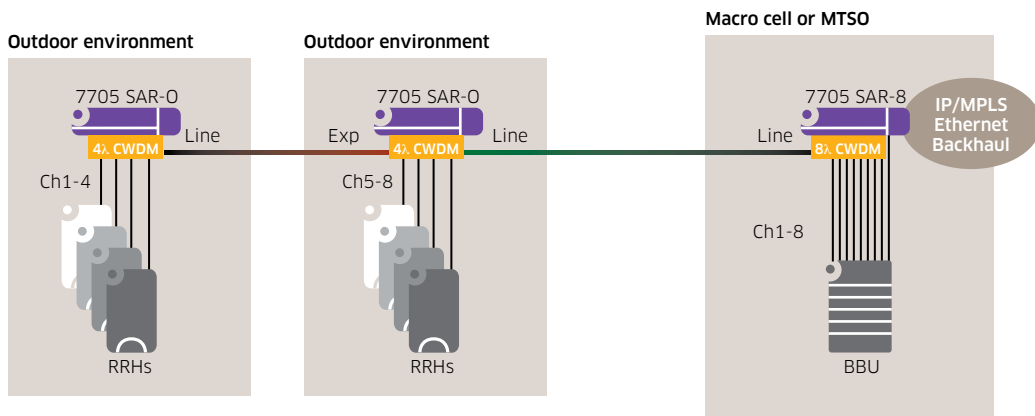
Outdoor environment

7705 SAR-O

4λ CWDM

Line

Ch1-4

RRHs

Outdoor environment

7705 SAR-O

Exp

4λ CWDM

Line

Ch5-8

RRHs

Macro cell or MTSO

7705 SAR-8

Line

8λ CWDM

IP/MPLS Ethernet Backhaul

Ch1-8

BBU